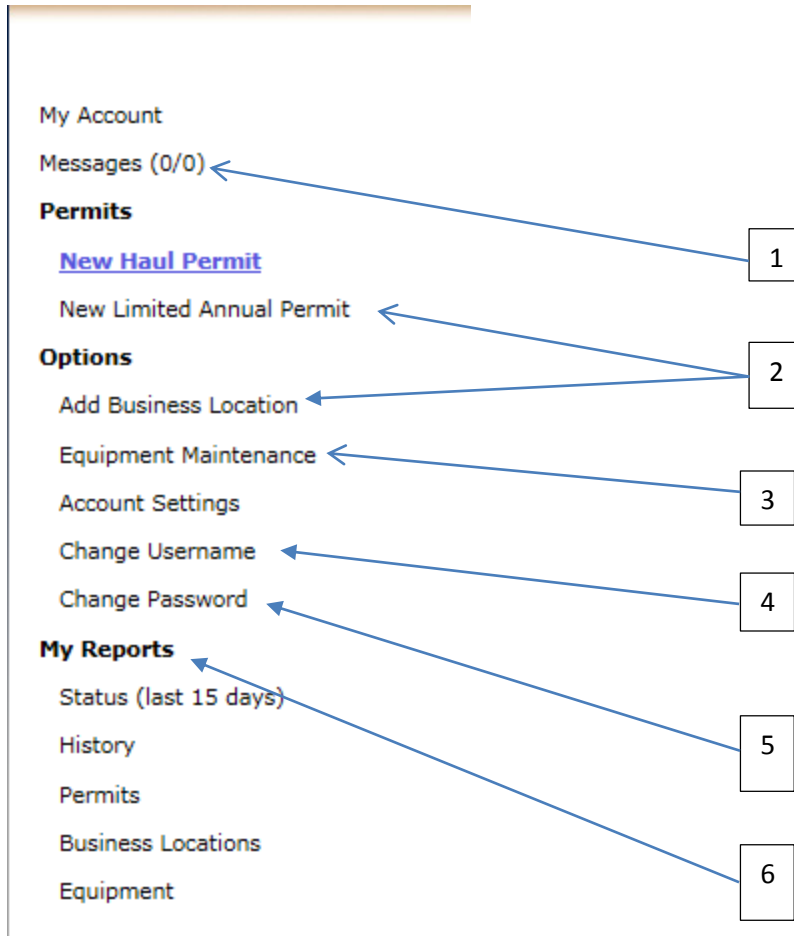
My Account

Messages (0/0)

**Permits**

New Haul Permit

New Limited Annual Permit

**Options**

Add Business Location

Equipment Maintenance

Account Settings

Change Username

Change Password

**My Reports**

Status (last 15 days)

History

Permits

Business Locations

Equipment

1

2

3

4

5

6